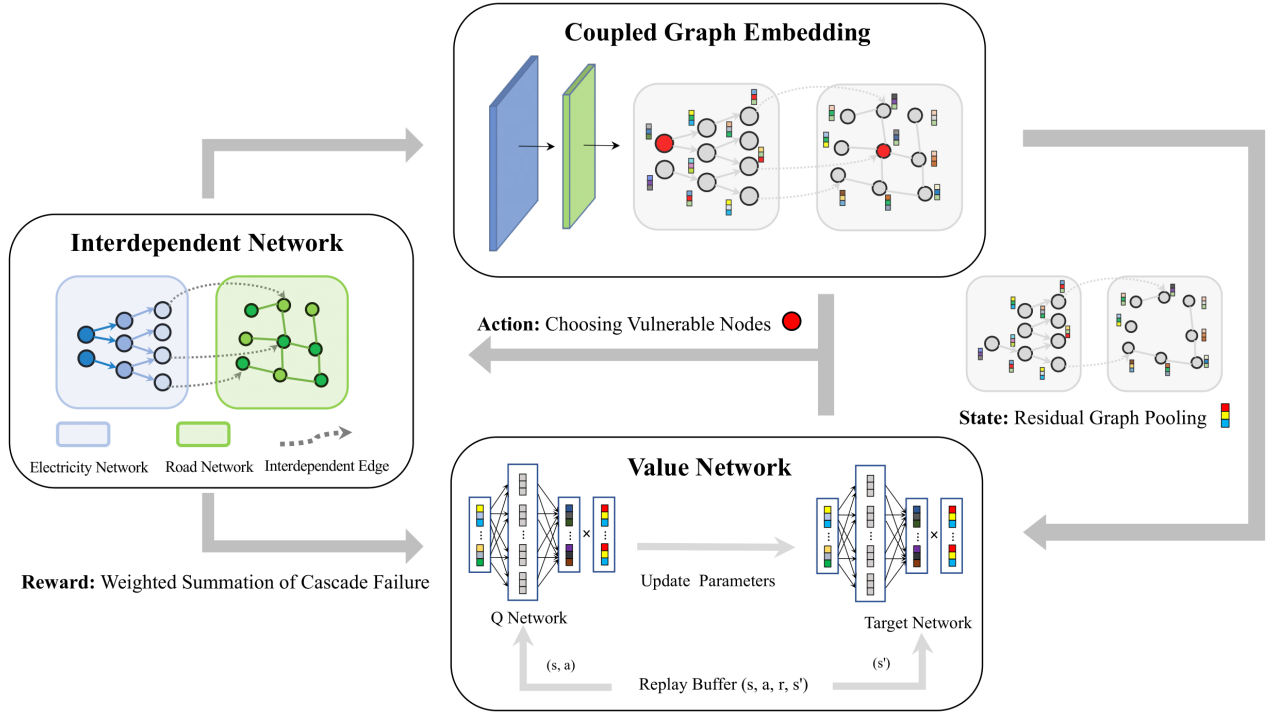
Coupled Graph Embedding

Interdependent Network

Electricity Network

Road Network

Interdependent Edge

Action: Choosing Vulnerable Nodes

State: Residual Graph Pooling

Value Network

Update Parameters

Q Network

Target Network

Reward: Weighted Summation of Cascade Failure

(s, a)

(s')

Replay Buffer (s, a, r, s')